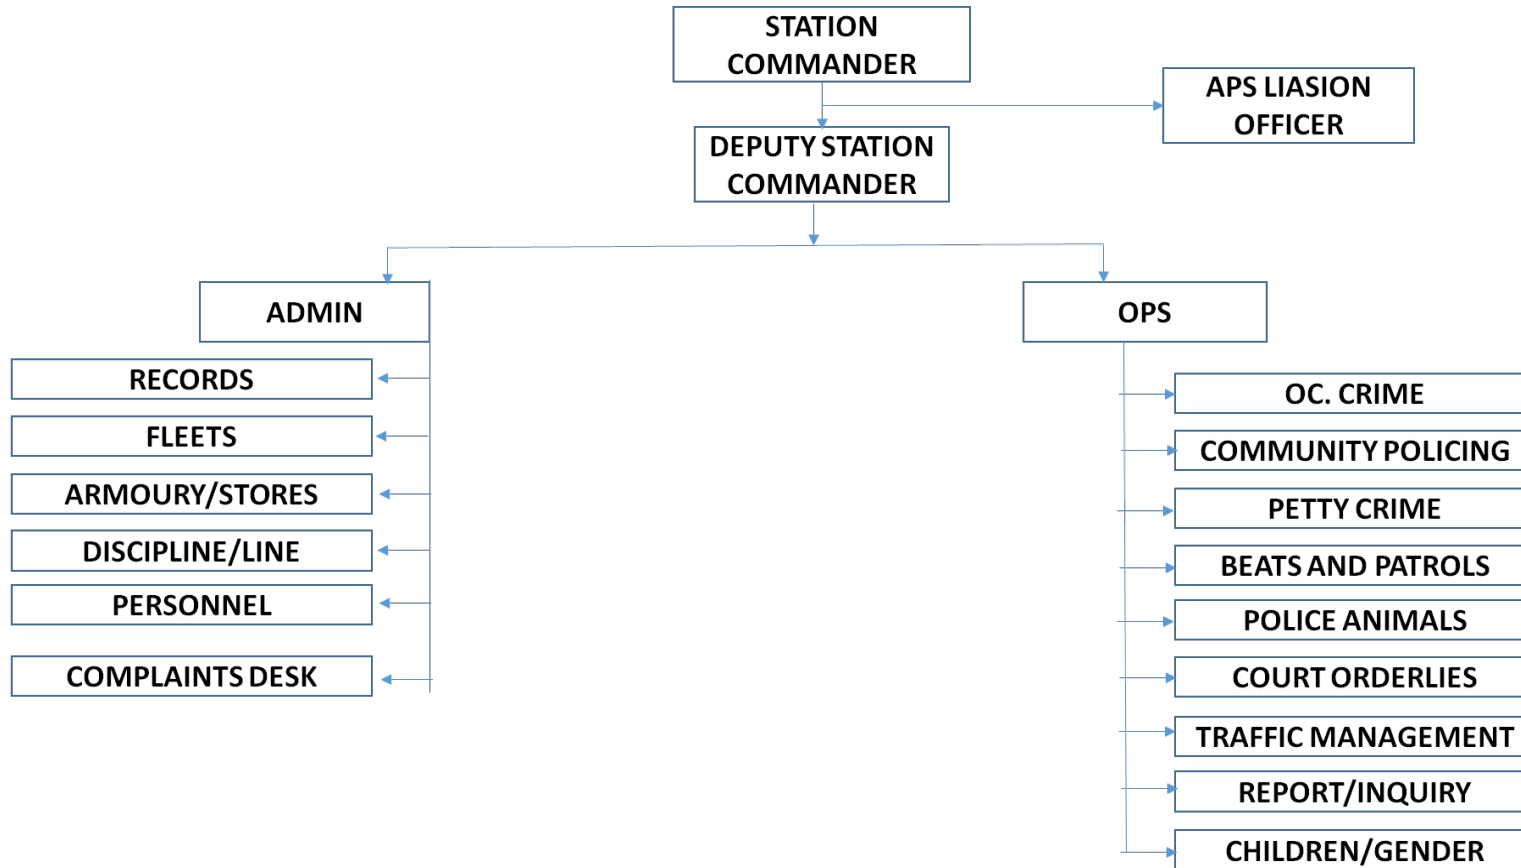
STATION COMMANDER

APS LIASION OFFICER

DEPUTY STATION COMMANDER

ADMIN

OPS

RECORDS

FLEETS

ARMOURY/STORES

DISCIPLINE/LINE

PERSONNEL

COMPLAINTS DESK

OC. CRIME

COMMUNITY POLICING

PETTY CRIME

BEATS AND PATROLS

POLICE ANIMALS

COURT ORDERLIES

TRAFFIC MANAGEMENT

REPORT/INQUIRY

CHILDREN/GENDER